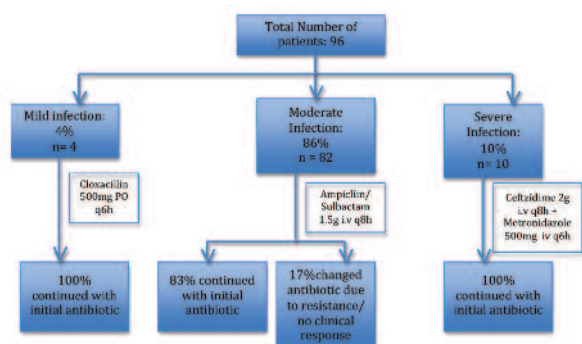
Total Number of patients: 96

Mild infection: 4% n= 4

Cloxacillin 500mg PO q6h

100% continued with initial antibiotic

Moderate Infection: 86% n = 82

Ampicllin/ Sulbactam 1.5g i.v q8h

83% continued with initial antibiotic

17%changed antibiotic due to resistance/ no clinical response

Severe Infection: 10% n = 10

Ceftzidime 2g i.v q8h + Metronidazole 500mg i.v q6h

100% continued with initial antibiotic